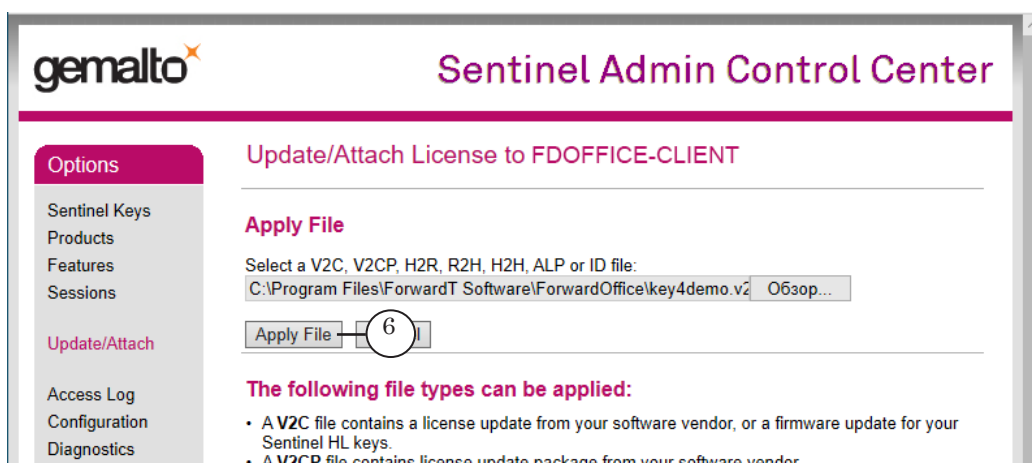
gemalto

Sentinel Admin Control Center

Options

Sentinel Keys
Products
Features
Sessions

Update/Attach

Access Log
Configuration
Diagnostics

Update/Attach License to FDOFFICE-CLIENT

Apply File

Select a V2C, V2CP, H2R, R2H, H2H, ALP or ID file:

C:\Program Files\ForwardT Software\ForwardOffice\key4demo.v2 Обзор...

Apply File 6 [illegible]l

The following file types can be applied:

• A V2C file contains a license update from your software vendor, or a firmware update for your Sentinel HL keys.
• A V2CP file contains license update package from your software vendor.